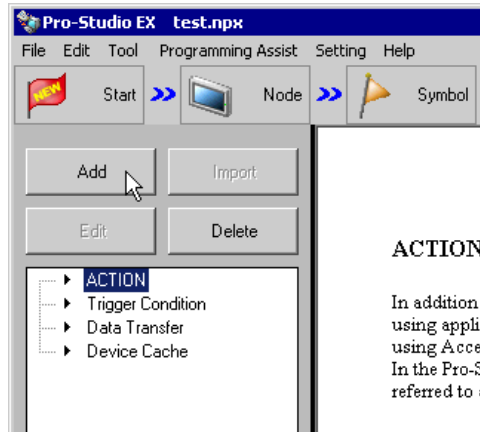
Pro-Studio EX test.npx

File Edit Tool Programming Assist Setting Help

NEW Start Node Symbol

Add Import

Edit Delete

ACTION
Trigger Condition
Data Transfer
Device Cache

ACTION

In addition
using appli
using Acce
In the Pro-S
referred to